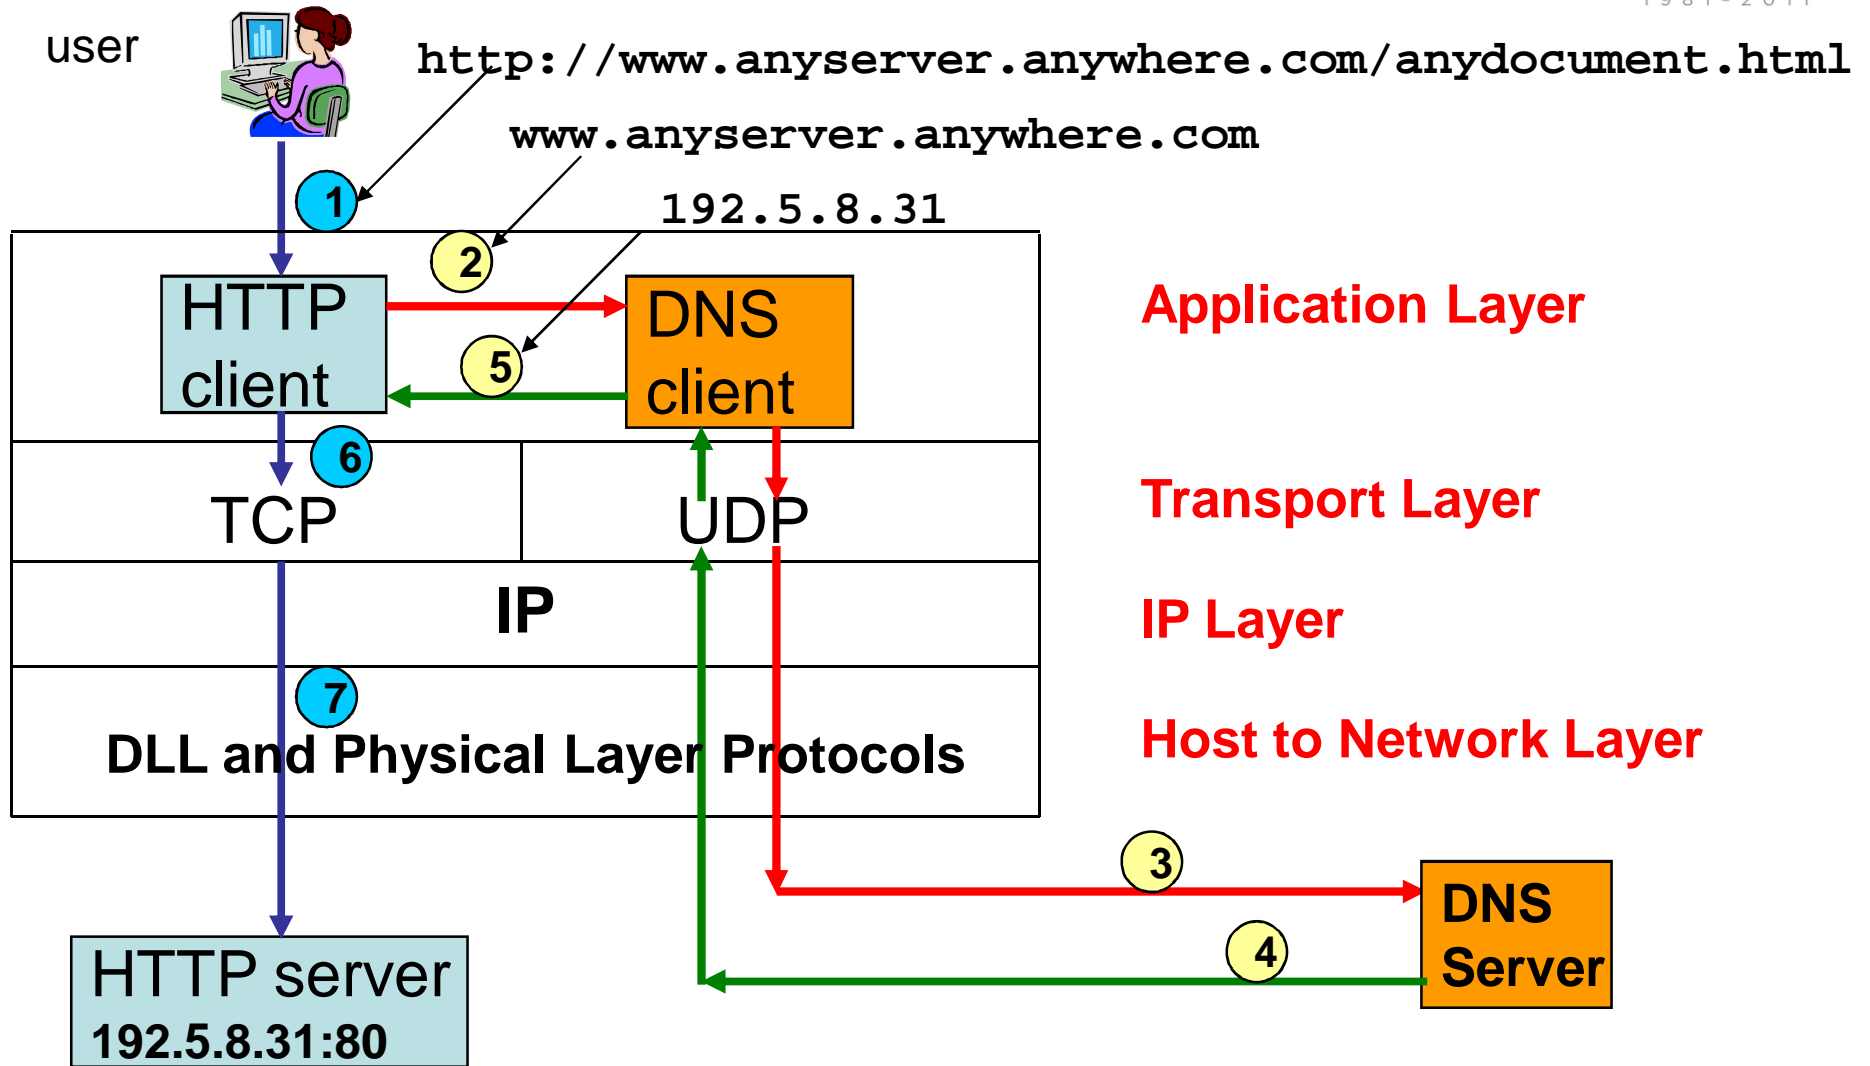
user

http://www.anyserver.anywhere.com/anydocument.html

www.anyserver.anywhere.com

192.5.8.31

1

2

HTTP client

DNS client

5

6

TCP

UDP

IP

7

DLL and Physical Layer Protocols

Application Layer

Transport Layer

IP Layer

Host to Network Layer

3

4

DNS Server

HTTP server
192.5.8.31:80